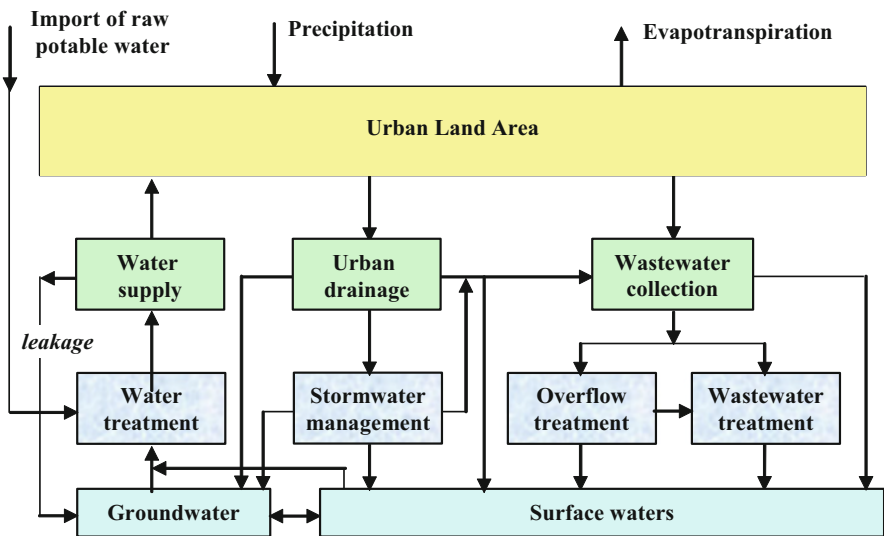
Import of raw potable water

Precipitation

Evapotranspiration

Urban Land Area

Water supply

Urban drainage

Wastewater collection

leakage

Water treatment

Stormwater management

Overflow treatment

Wastewater treatment

Groundwater

Surface waters